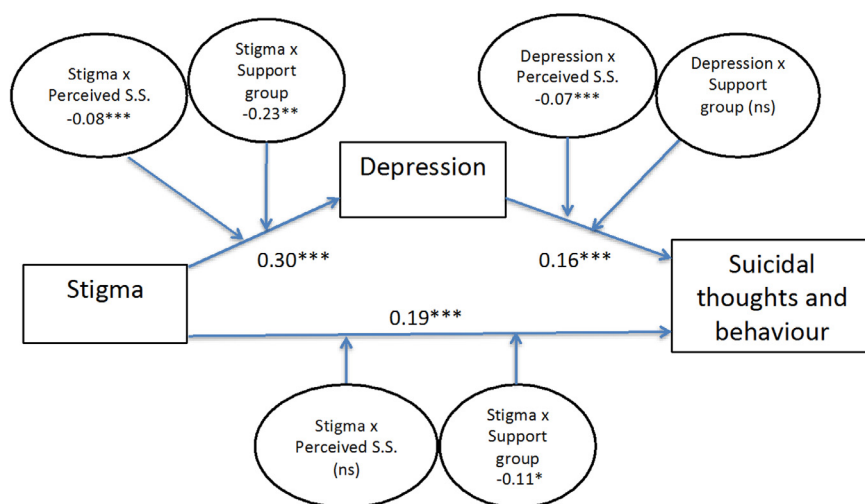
Stigma x Perceived S.S. -0.08***

Stigma x Support group -0.23**

Depression x Perceived S.S. -0.07***

Depression x Support group (ns)

Depression

Stigma

0.30***

0.16***

Suicidal thoughts and behaviour

0.19***

Stigma x Perceived S.S. (ns)

Stigma x Support group -0.11*